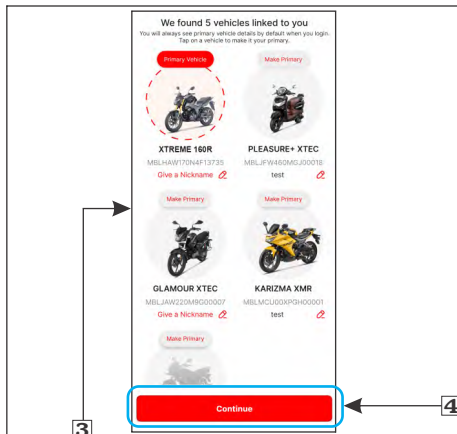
We found 5 vehicles linked to you

You will always see primary vehicle details by default when you login. Tap on a vehicle to make it your primary.

Primary Vehicle

XTREME 160R

MBLHAW170N4F13735

Give a Nickname

Make Primary

PLEASURE+ XTEC

MBLJFW460MGJ00018

test

Make Primary

GLAMOUR XTEC

MBLJAW220M9G00007

Give a Nickname

Make Primary

KARIZMA XMR

MBLMCU00XPGH00001

test

Make Primary

Continue

3

4